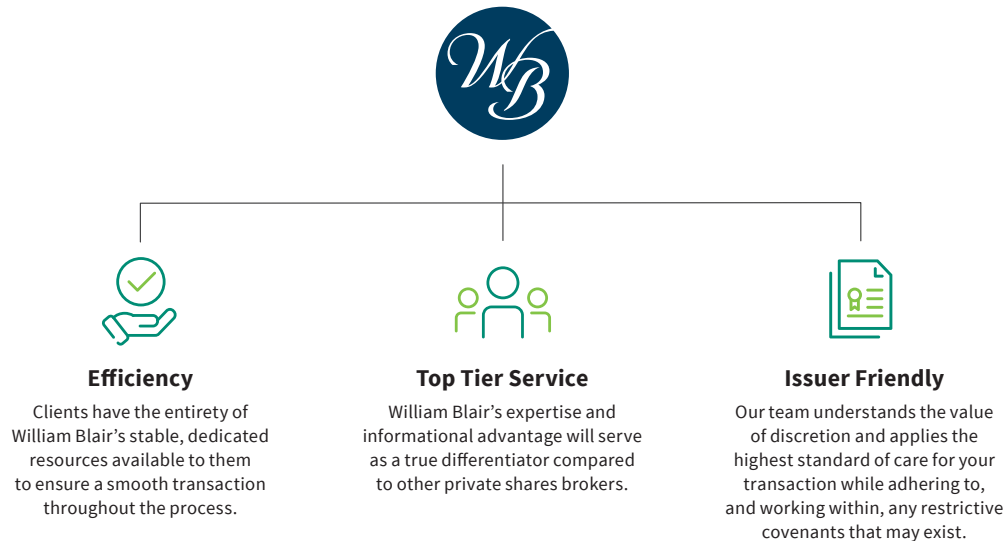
WB

Efficiency

Clients have the entirety of William Blair's stable, dedicated resources available to them to ensure a smooth transaction throughout the process.

Top Tier Service

William Blair's expertise and informational advantage will serve as a true differentiator compared to other private shares brokers.

Issuer Friendly

Our team understands the value of discretion and applies the highest standard of care for your transaction while adhering to, and working within, any restrictive covenants that may exist.